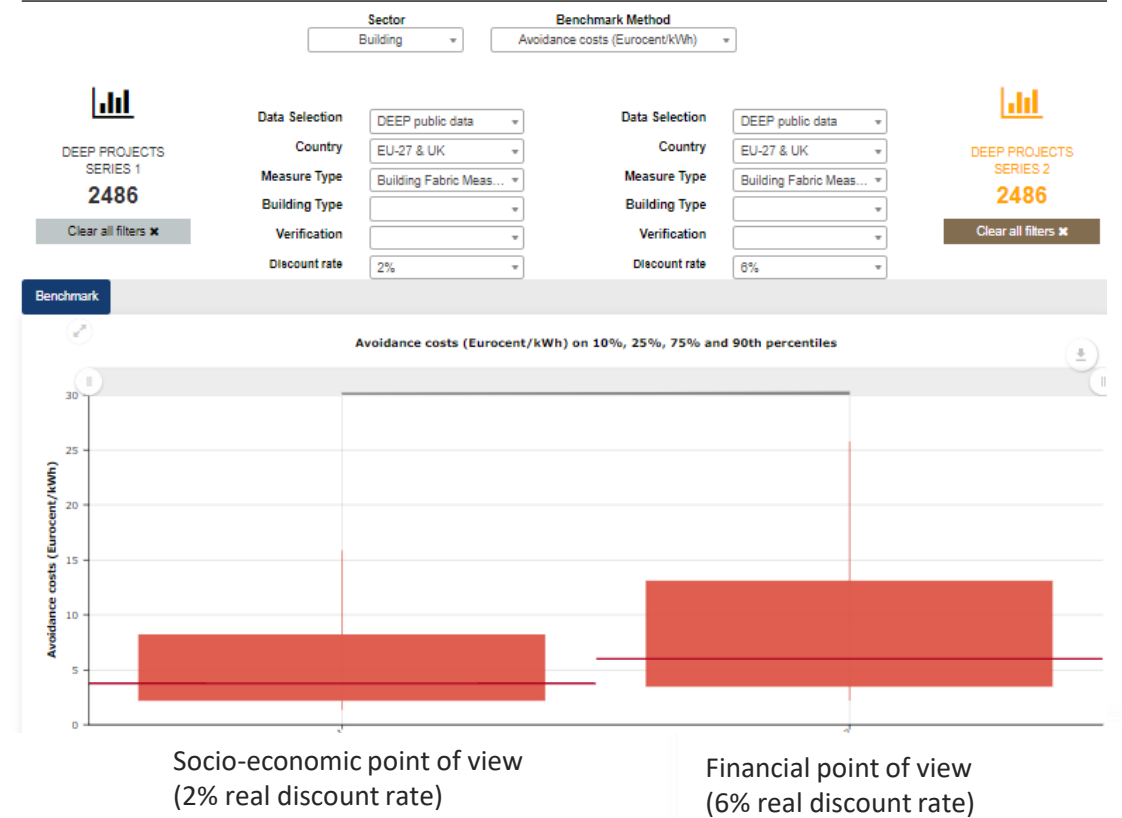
Sector
Building

Benchmark Method
Avoidance costs (Eurocent/kWh)

DEEP PROJECTS SERIES 1
2486
Clear all filters ✖

Data Selection DEEP public data
Country EU-27 & UK
Measure Type Building Fabric Meas...
Building Type
Verification
Discount rate 2%

Data Selection DEEP public data
Country EU-27 & UK
Measure Type Building Fabric Meas...
Building Type
Verification
Discount rate 6%

DEEP PROJECTS SERIES 2
2486
Clear all filters ✖

Benchmark

Avoidance costs (Eurocent/kWh) on 10%, 25%, 75% and 90th percentiles

Avoidance costs (Eurocent/kWh)

30
25
20
15
10
5
0

Socio-economic point of view
(2% real discount rate)

Financial point of view
(6% real discount rate)